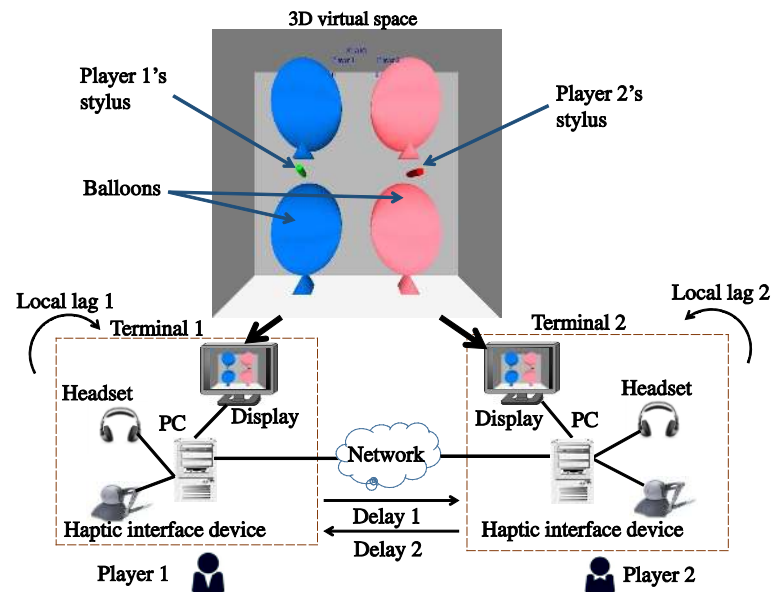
3D virtual space

Player 1's stylus

Player 2's stylus

Balloons

Local lag 1

Terminal 1

Local lag 2

Terminal 2

Headset

PC

Display

Network

Display

PC

Headset

Haptic interface device

Delay 1

Delay 2

Haptic interface device

Player 1

Player 2